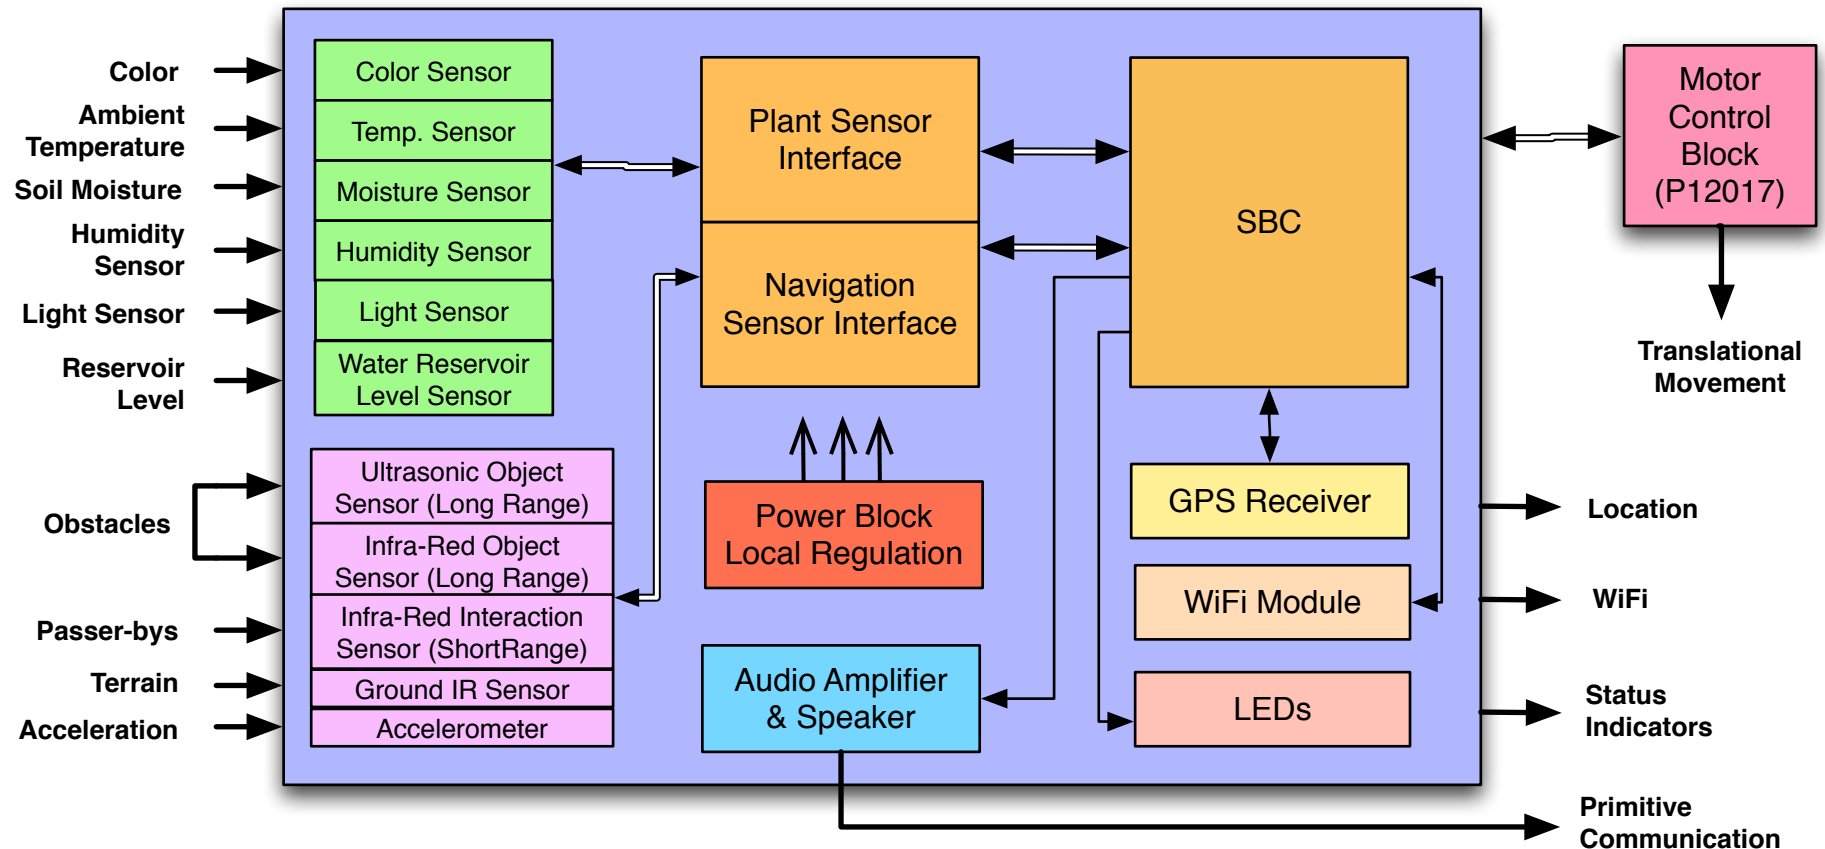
Color
Ambient Temperature
Soil Moisture
Humidity Sensor
Light Sensor
Reservoir Level
Obstacles
Passer-bys
Terrain
Acceleration

Color Sensor
Temp. Sensor
Moisture Sensor
Humidity Sensor
Light Sensor
Water Reservoir Level Sensor

Ultrasonic Object Sensor (Long Range)
Infra-Red Object Sensor (Long Range)
Infra-Red Interaction Sensor (ShortRange)
Ground IR Sensor
Accelerometer

Plant Sensor Interface
Navigation Sensor Interface

Power Block Local Regulation

Audio Amplifier & Speaker

SBC

GPS Receiver
WiFi Module
LEDs

Motor Control Block (P12017)

Translational Movement

Location
WiFi
Status Indicators
Primitive Communication